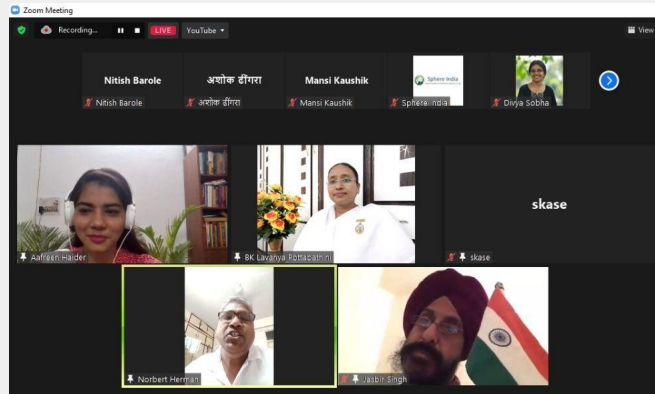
Zoom Meeting

Recording...

LIVE

YouTube

View

Nitish Barole

Nitish Barole

अशोक ढींगरा

अशोक ढींगरा

Mansi Kaushik

Mansi Kaushik

Sphere India

Sphere India

Divya Sobha

Aafreen Haider

BK Lavanya Pottabathini

skase

skase

Norbert Herman

Jasbir Singh